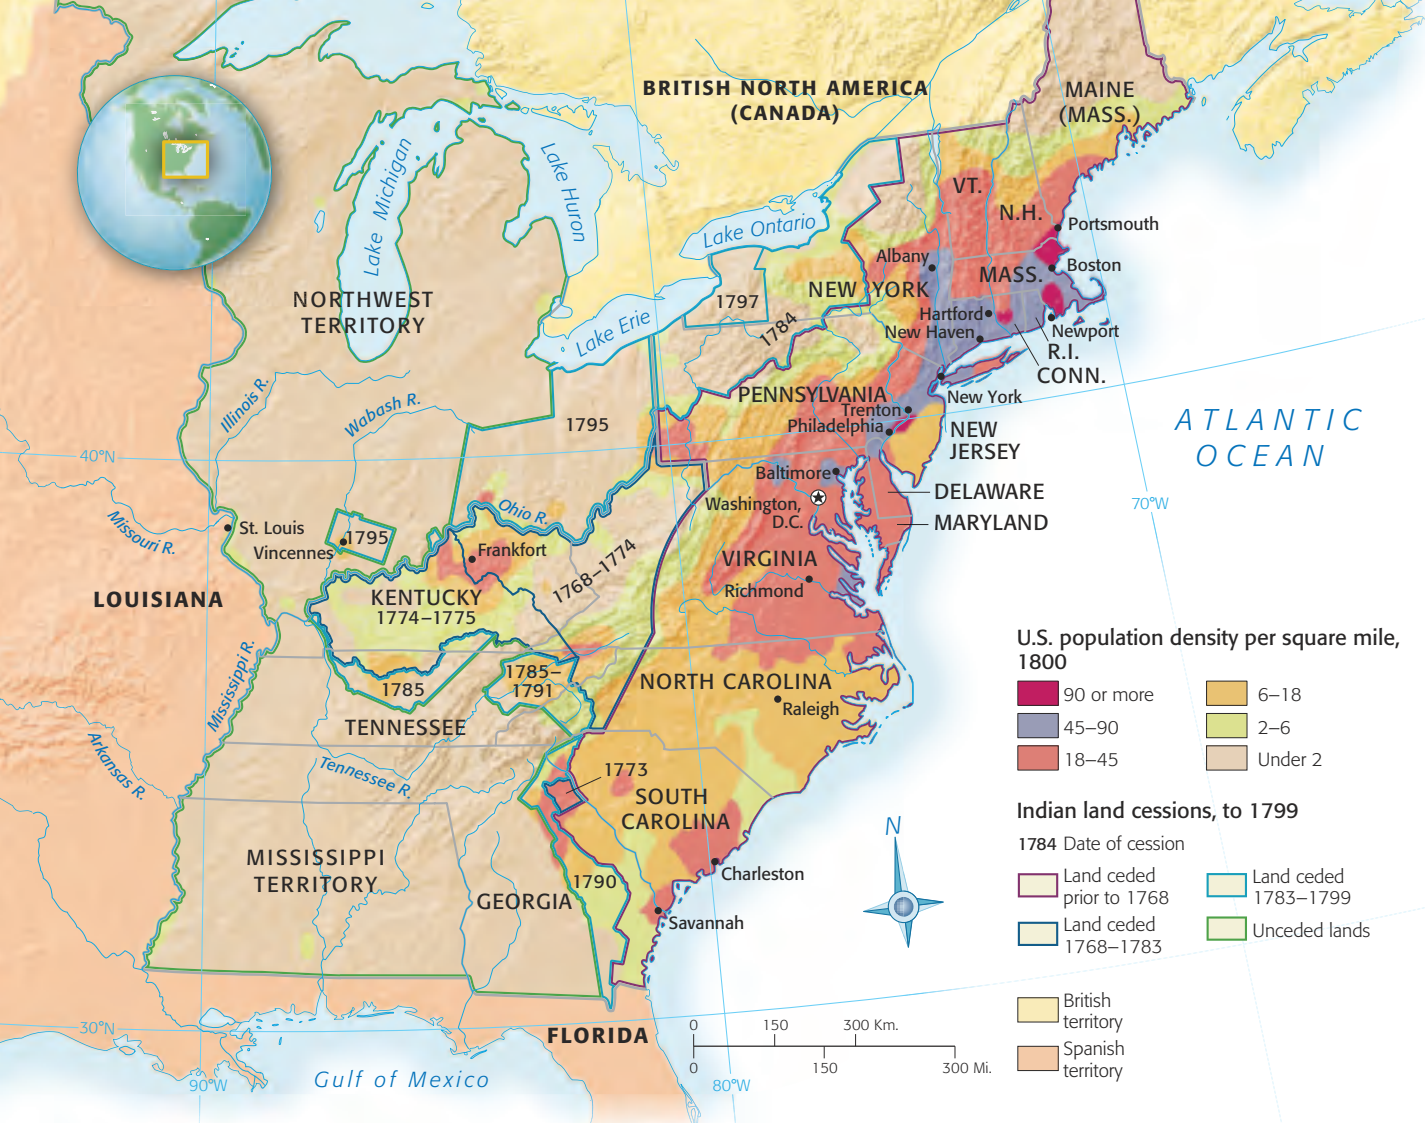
BRITISH NORTH AMERICA (CANADA)

MAINE (MASS.)

Lake Michigan

Lake Huron

Lake Ontario

Lake Erie

NORTHWEST TERRITORY

VT.

N.H.

Portsmouth

Boston

MASS.

Albany

NEW YORK

1797

1784

Hartford

New Haven

Newport

R.I.

CONN.

PENNSYLVANIA

Trenton

Philadelphia

New York

NEW JERSEY

ATLANTIC OCEAN

Illinois R.

Wabash R.

1795

40°N

Baltimore

Washington, D.C.

DELAWARE

MARYLAND

70°W

Missouri R.

St. Louis

Vincennes

1795

Ohio R.

Frankfort

1768–1774

LOUISIANA

KENTUCKY 1774–1775

VIRGINIA

Richmond

U.S. population density per square mile, 1800

| | | | |
|---|---|---|---|
| | 90 or more | | 6–18 |
| | 45–90 | | 2–6 |
| | 18–45 | | Under 2 |

Mississippi R.

1785

1785–1791

NORTH CAROLINA

Raleigh

TENNESSEE

Arkansas R.

Tennessee R.

1773

SOUTH CAROLINA

Indian land cessions, to 1799

1784 Date of cession

Land ceded prior to 1768

Land ceded 1783–1799

Land ceded 1768–1783

Unceded lands

N

MISSISSIPPI TERRITORY

GEORGIA

1790

Charleston

Savannah

British territory

Spanish territory

30°N

FLORIDA

0 150 300 Km.

0 150 300 Mi.

90°W

Gulf of Mexico

80°W